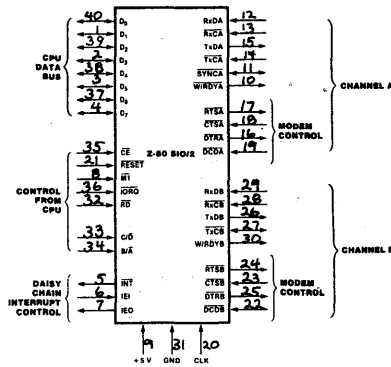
CPU DATA BUS

40 $D_0$
1 $D_1$
39 $D_2$
2 $D_3$
38 $D_4$
3 $D_5$
37 $D_6$
4 $D_7$

CONTROL FROM CPU

35 $\overline{CE}$
21 $\overline{RESET}$
8 $\overline{M1}$
36 $\overline{IORQ}$
32 $\overline{RD}$

33 $C/\overline{D}$
34 $B/\overline{A}$

DAISY CHAIN INTERRUPT CONTROL

5 $\overline{INT}$
6 IEI
7 IEO

Z-80 SIO/2

RxDA 12
$\overline{RxCA}$ 13
TxDA 15
$\overline{TxCA}$ 14
$\overline{SYNCA}$ 11
$\overline{W/RDYA}$ 10

$\overline{RTSA}$ 17
$\overline{CTSA}$ 18
$\overline{DTRA}$ 16
$\overline{DCDA}$ 19

MODEM CONTROL

CHANNEL A

RxDB 29
$\overline{RxCB}$ 28
TxDB 26
$\overline{TxCB}$ 27
$\overline{W/RDYB}$ 30

$\overline{RTSB}$ 24
$\overline{CTSB}$ 23
$\overline{DTRB}$ 25
$\overline{DCDB}$ 22

MODEM CONTROL

CHANNEL B

9 +5 V
31 GND
20 CLK